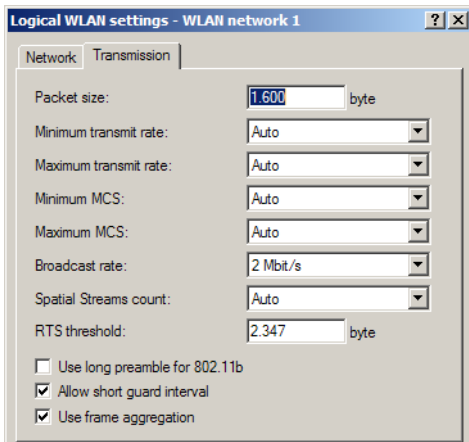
Logical WLAN settings - WLAN network 1

?

X

Network

Transmission

Packet size: 1.600 byte

Minimum transmit rate: Auto

Maximum transmit rate: Auto

Minimum MCS: Auto

Maximum MCS: Auto

Broadcast rate: 2 Mbit/s

Spatial Streams count: Auto

RTS threshold: 2.347 byte

Use long preamble for 802.11b

Allow short guard interval

Use frame aggregation